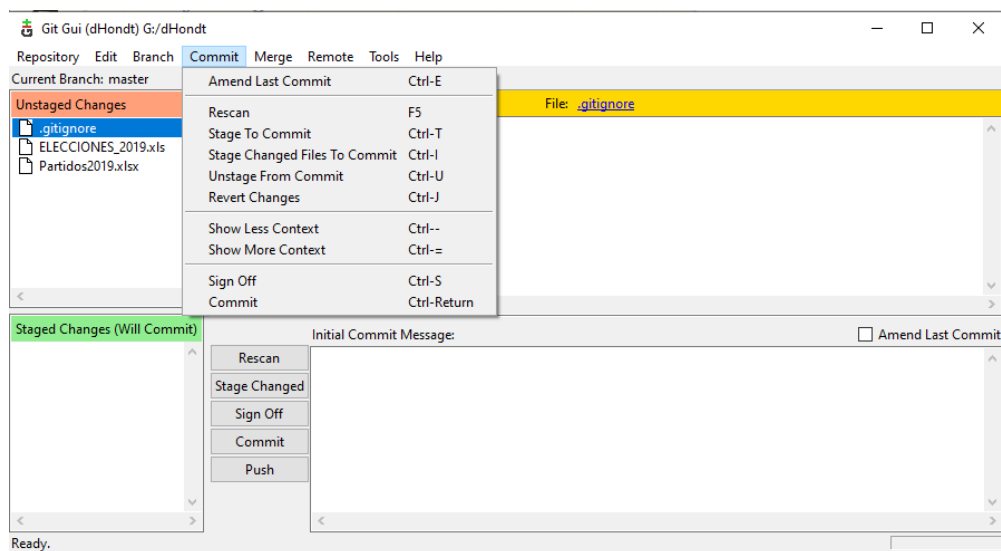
Git Gui (dHondt) G:/dHondt

Repository Edit Branch Commit Merge Remote Tools Help

Current Branch: master

Unstaged Changes

.gitignore
ELECCIONES_2019.xls
Partidos2019.xlsx

| | |
|---|---|
| Amend Last Commit | Ctrl-E |
| Rescan | F5 |
| Stage To Commit | Ctrl-T |
| Stage Changed Files To Commit | Ctrl-I |
| Unstage From Commit | Ctrl-U |
| Revert Changes | Ctrl-J |
| Show Less Context | Ctrl-- |
| Show More Context | Ctrl-= |
| Sign Off | Ctrl-S |
| Commit | Ctrl-Return |

File: .gitignore

Staged Changes (Will Commit)

Initial Commit Message:

Amend Last Commit

Rescan
Stage Changed
Sign Off
Commit
Push

Ready.